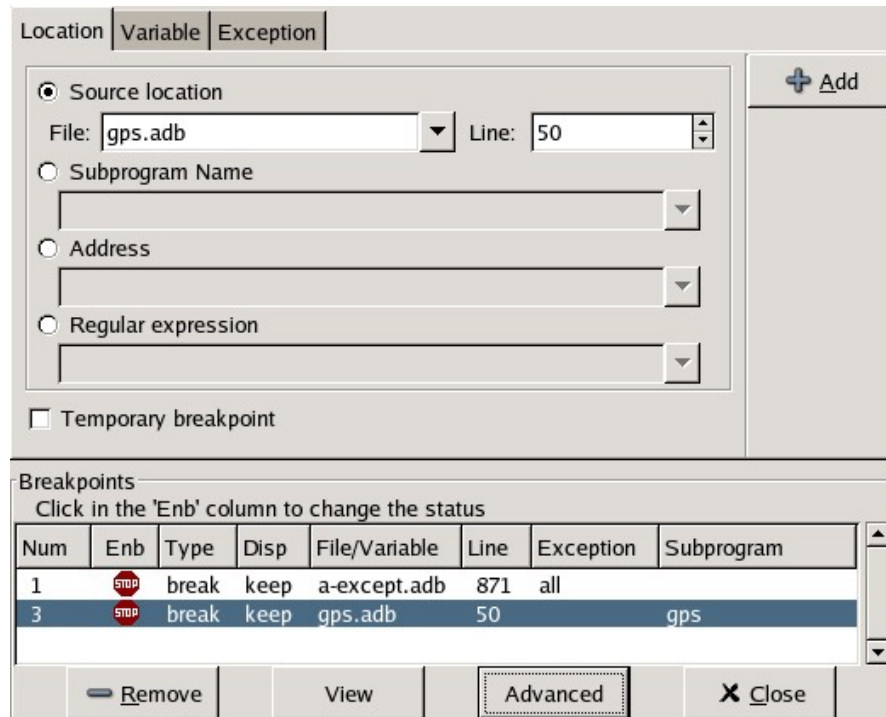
Location | Variable | Exception

Source location

File: gps.adb

Line: 50

Subprogram Name

Address

Regular expression

Temporary breakpoint

Add

Breakpoints

Click in the 'Enb' column to change the status

| Num | Enb | Type | Disp | File/Variable | Line | Exception | Subprogram |
|---|---|---|---|---|---|---|---|
| 1 | STOP | break | keep | a-except.adb | 871 | all | |
| 3 | STOP | break | keep | gps.adb | 50 | | gps |

Remove

View

Advanced

Close